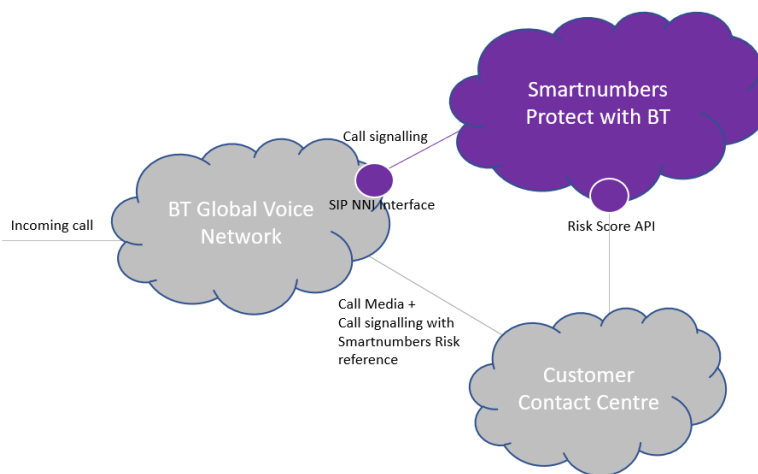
Smartnumbers Protect with BT

Call signalling

BT Global Voice Network

SIP NNI Interface

Incoming call

Risk Score API

Call Media + Call signalling with Smartnumbers Risk reference

Customer Contact Centre